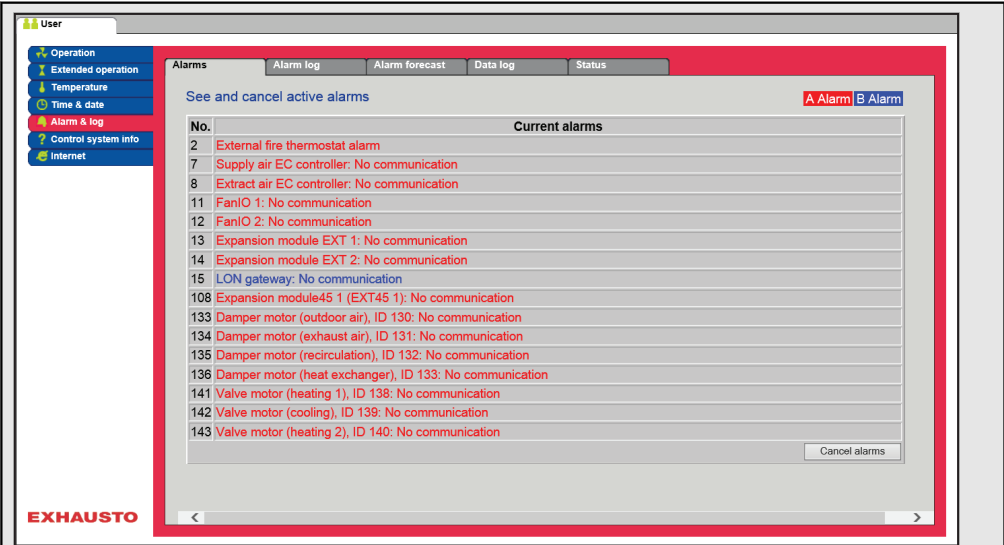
User

Operation
Extended operation
Temperature
Time & date
Alarm & log
Control system info
Internet

Alarms | Alarm log | Alarm forecast | Data log | Status

See and cancel active alarms

A Alarm B Alarm

| No. | Current alarms |
|---|---|
| 2 | External fire thermostat alarm |
| 7 | Supply air EC controller: No communication |
| 8 | Extract air EC controller: No communication |
| 11 | FanIO 1: No communication |
| 12 | FanIO 2: No communication |
| 13 | Expansion module EXT 1: No communication |
| 14 | Expansion module EXT 2: No communication |
| 15 | LON gateway: No communication |
| 108 | Expansion module45 1 (EXT45 1): No communication |
| 133 | Damper motor (outdoor air), ID 130: No communication |
| 134 | Damper motor (exhaust air), ID 131: No communication |
| 135 | Damper motor (recirculation), ID 132: No communication |
| 136 | Damper motor (heat exchanger), ID 133: No communication |
| 141 | Valve motor (heating 1), ID 138: No communication |
| 142 | Valve motor (cooling), ID 139: No communication |
| 143 | Valve motor (heating 2), ID 140: No communication |

Cancel alarms

EXHAUSTO